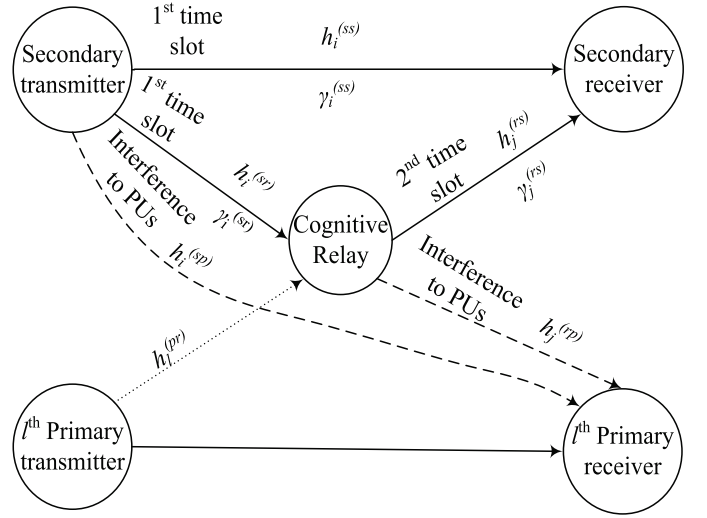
Secondary transmitter

$1^{st}$ time slot

$h_i^{(ss)}$

$\gamma_i^{(ss)}$

Secondary receiver

$1^{st}$ time slot

$h_i^{(sr)}$

$\gamma_i^{(sr)}$

Interference to PUs

$h_i^{(sp)}$

Cognitive Relay

$2^{nd}$ time slot

$h_j^{(rs)}$

$\gamma_j^{(rs)}$

Interference to PUs

$h_j^{(rp)}$

$h_l^{(pr)}$

$l^{th}$ Primary transmitter

$l^{th}$ Primary receiver